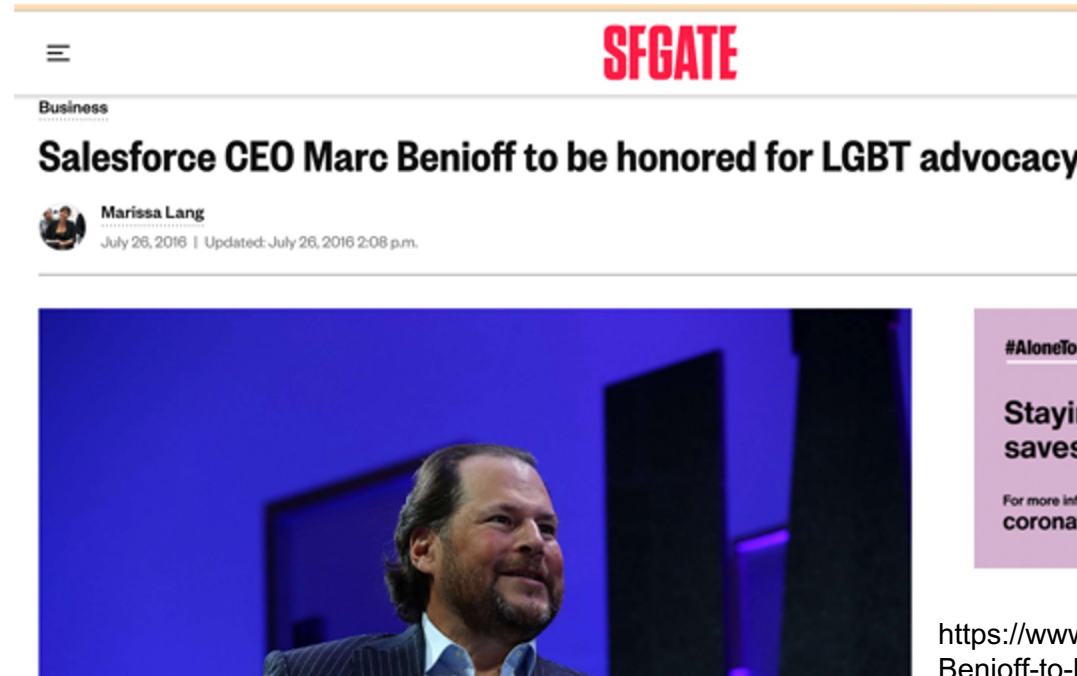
SFGATE

Business

Salesforce CEO Marc Benioff to be honored for LGBT advocacy

Marissa Lang
July 26, 2016 | Updated: July 26, 2016 2:08 p.m.

#AloneTo
Stayi
saves
For more inf
corona

https://www
Benioff-to-